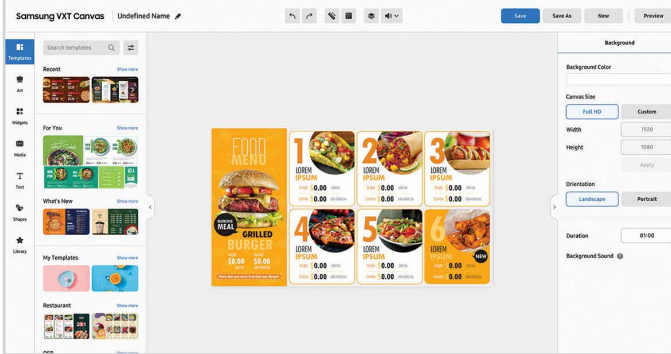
Samsung VXT Canvas Undefined Name

Save Save As New Preview

Templates
Art
Widgets
Media
Text
Shapes
Library

Search templates

Recent Show more

For You Show more

What's New Show more

My Templates Show more

Restaurant Show more

FOOD MENU

MUNCHIE MEAL

GRILLED BURGER

$0.00
$0.00

1 LOREM IPSUM $0.00 $0.00
2 LOREM IPSUM $0.00 $0.00
3 LOREM IPSUM $0.00 $0.00
4 LOREM IPSUM $0.00 $0.00
5 LOREM IPSUM $0.00 $0.00
6 LOREM IPSUM $0.00 $0.00

NEW

Background

Background Color

Canvas Size
Full HD Custom
Width 1920
Height 1080
Apply

Orientation
Landscape Portrait

Duration 01:00

Background Sound